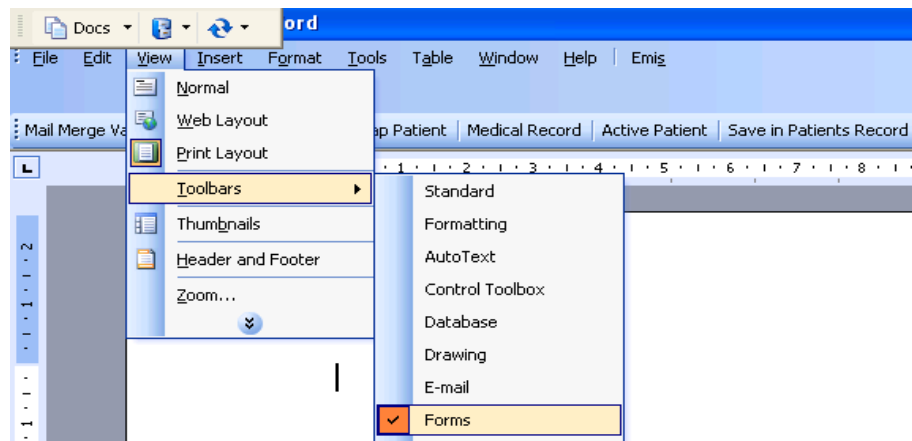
Docs ord

File Edit View Insert Format Tools Table Window Help Emis

Mail Merge Va ap Patient | Medical Record | Active Patient | Save in Patients Record

Normal
Web Layout
Print Layout
Toolbars
Thumbnails
Header and Footer
Zoom...

Standard
Formatting
AutoText
Control Toolbox
Database
Drawing
E-mail
Forms

1 2 3 4 5 6 7 8